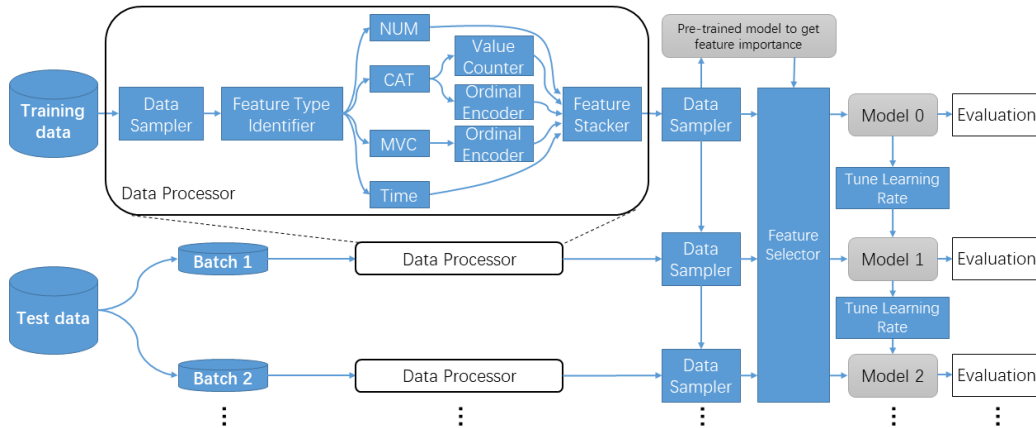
Training data

Data Sampler

Feature Type Identifier

NUM

CAT

MVC

Time

Value Counter

Ordinal Encoder

Ordinal Encoder

Feature Stacker

Data Processor

Pre-trained model to get feature importance

Data Sampler

Feature Selector

Model 0

Evaluation

Tune Learning Rate

Model 1

Evaluation

Tune Learning Rate

Model 2

Evaluation

Test data

Batch 1

Data Processor

Data Sampler

Batch 2

Data Processor

Data Sampler

⋮ ⋮ ⋮ ⋮ ⋮